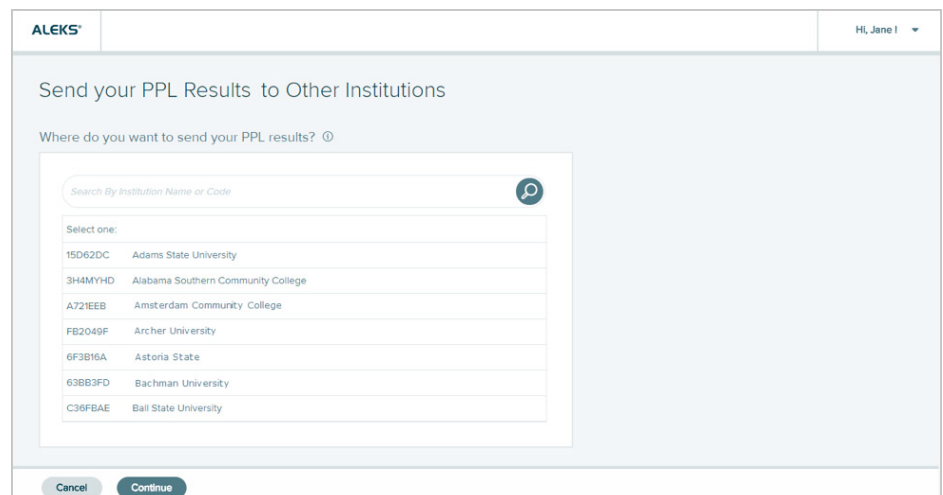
ALEKS®

Hi, Jane !

Send your PPL Results to Other Institutions

Where do you want to send your PPL results? ⓘ

Search By Institution Name or Code

Select one:

| | |
|---|---|
| 15D62DC | Adams State University |
| 3H4MYHD | Alabama Southern Community College |
| A721EEB | Amsterdam Community College |
| FB2049F | Archer University |
| 6F3B16A | Astoria State |
| 63BB3FD | Bachman University |
| C36FBAE | Ball State University |

Cancel Continue